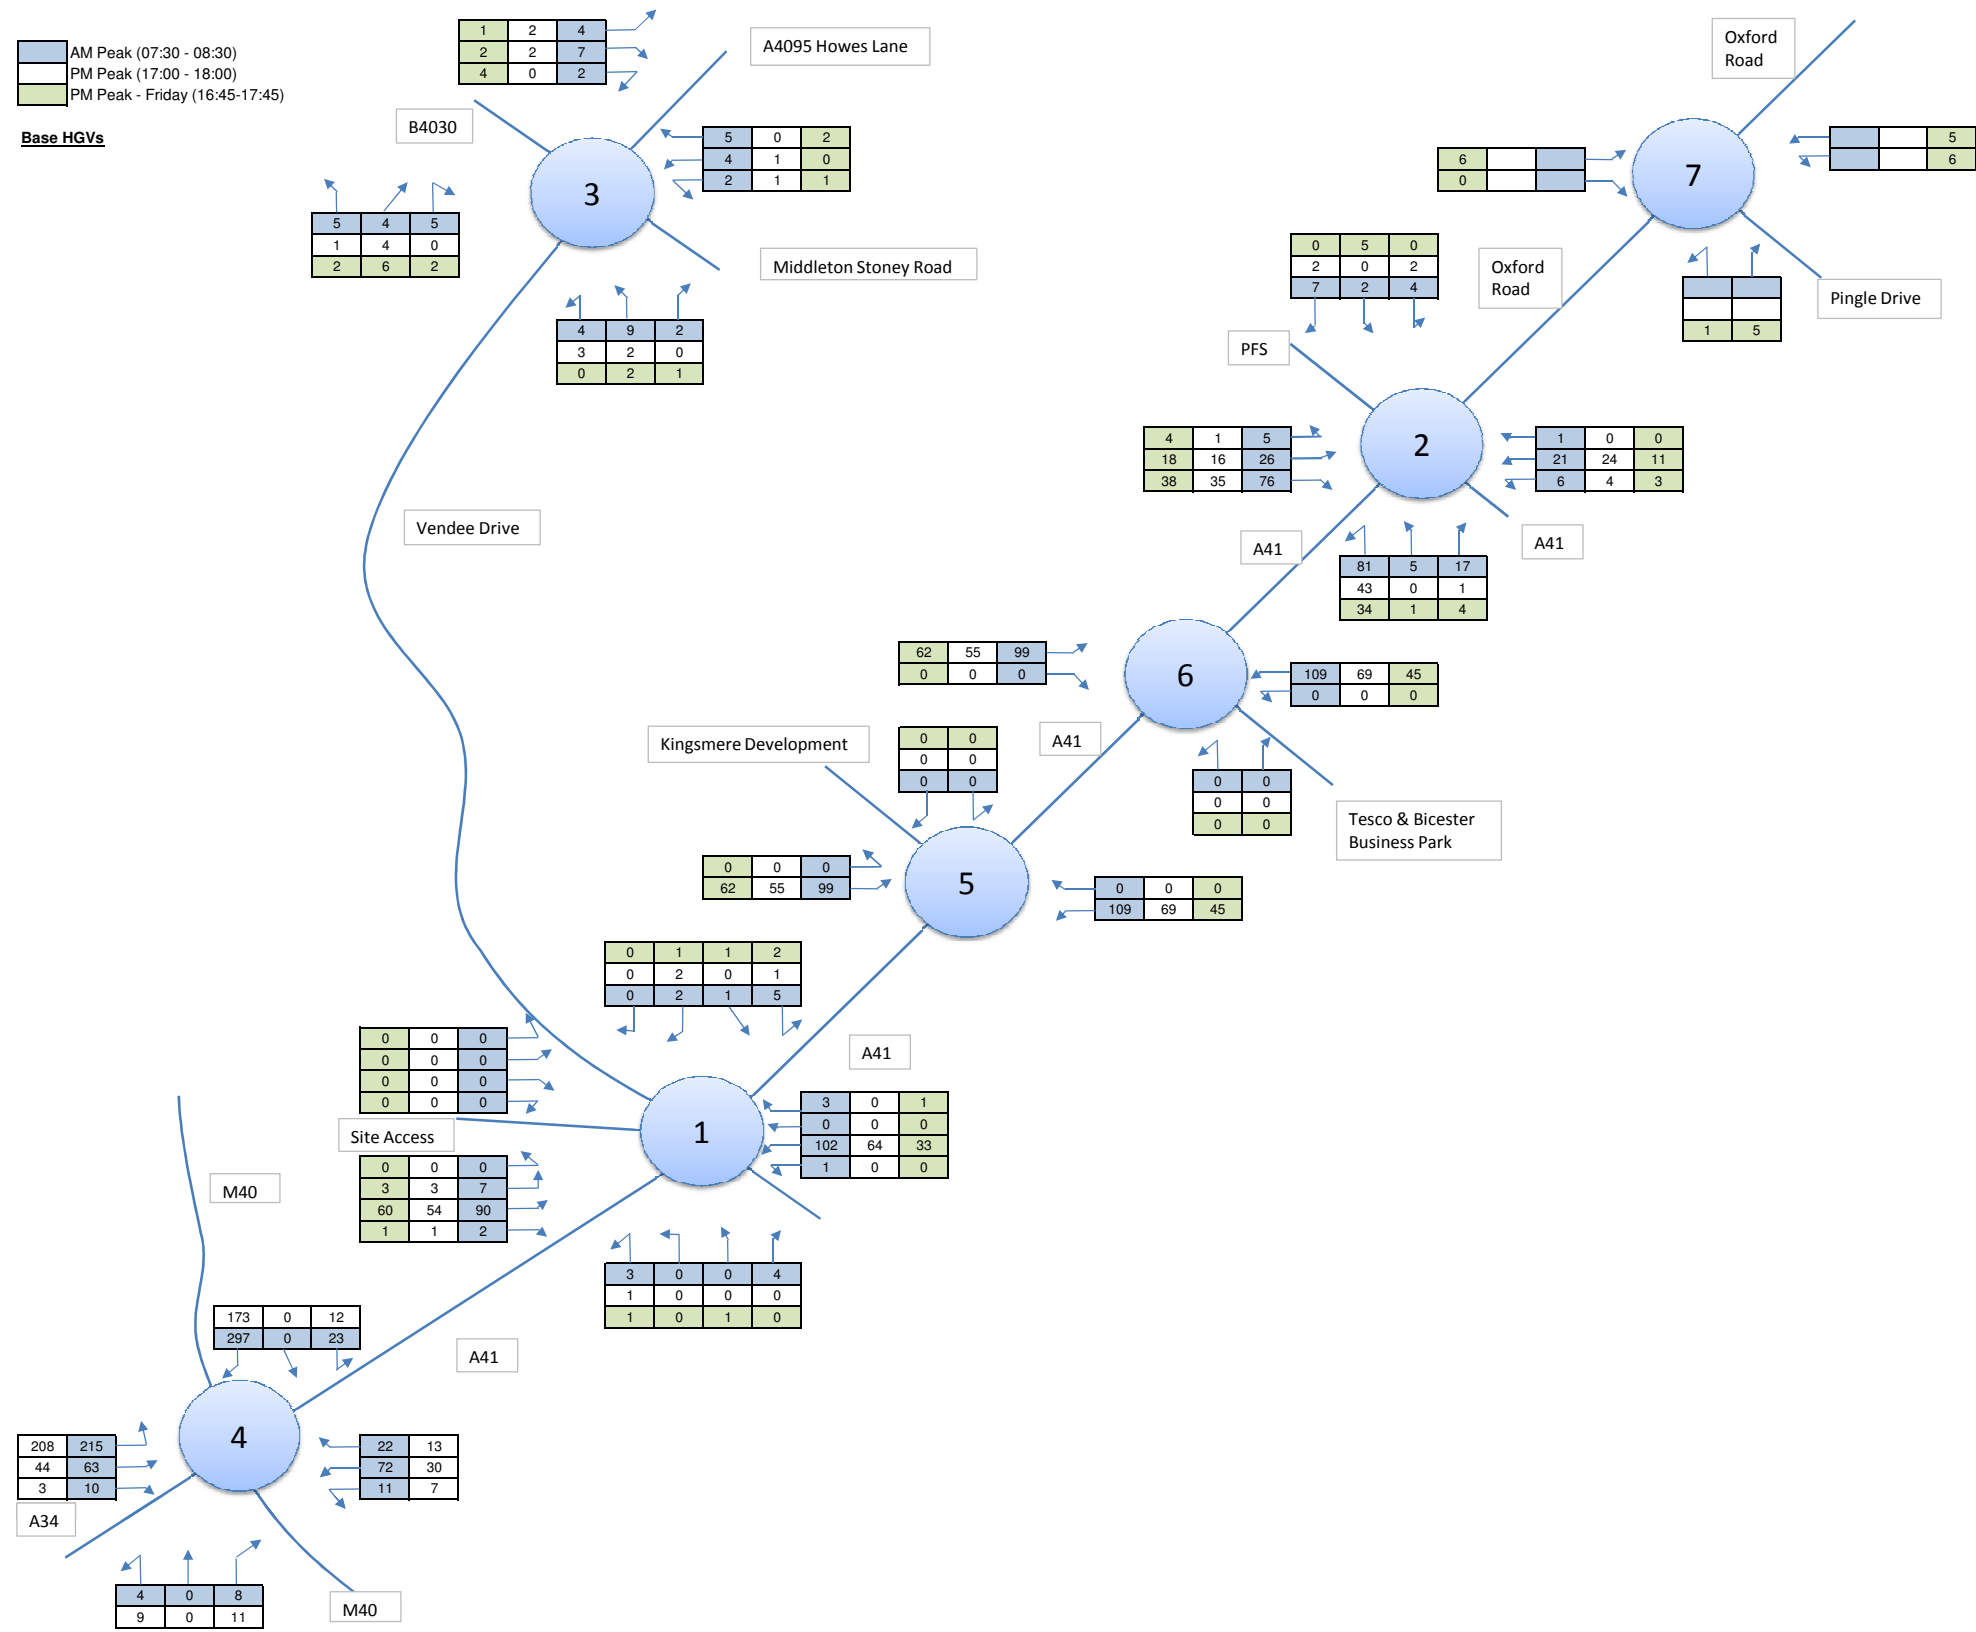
AM Peak (07:30 - 08:30)
PM Peak (17:00 - 18:00)
PM Peak - Friday (16:45-17:45)

Base HGVs

| 1 | 2 | 4 |
|---|---|---|
| 2 | 2 | 7 |
| 4 | 0 | 2 |

A4095 Howes Lane

B4030

| 5 | 0 | 2 |
|---|---|---|
| 4 | 1 | 0 |
| 2 | 1 | 1 |

3

| 5 | 4 | 5 |
|---|---|---|
| 1 | 4 | 0 |
| 2 | 6 | 2 |

Middleton Stoney Road

| 4 | 9 | 2 |
|---|---|---|
| 3 | 2 | 0 |
| 0 | 2 | 1 |

Oxford Road

| 6 | | |
|---|---|---|
| 0 | | |

7

| | | 5 |
|---|---|---|
| | | 6 |

| 0 | 5 | 0 |
|---|---|---|
| 2 | 0 | 2 |
| 7 | 2 | 4 |

Oxford Road

| | |
|---|---|
| | |
| 1 | 5 |

Pingle Drive

PFS

| 4 | 1 | 5 |
|---|---|---|
| 18 | 16 | 26 |
| 38 | 35 | 76 |

2

| 1 | 0 | 0 |
|---|---|---|
| 21 | 24 | 11 |
| 6 | 4 | 3 |

A41

A41

| 81 | 5 | 17 |
|---|---|---|
| 43 | 0 | 1 |
| 34 | 1 | 4 |

Vendee Drive

| 62 | 55 | 99 |
|---|---|---|
| 0 | 0 | 0 |

6

| 109 | 69 | 45 |
|---|---|---|
| 0 | 0 | 0 |

Kingsmere Development

| 0 | 0 |
|---|---|
| 0 | 0 |
| 0 | 0 |

A41

| 0 | 0 |
|---|---|
| 0 | 0 |
| 0 | 0 |

Tesco & Bicester Business Park

| 0 | 0 | 0 |
|---|---|---|
| 62 | 55 | 99 |

5

| 0 | 0 | 0 |
|---|---|---|
| 109 | 69 | 45 |

| 0 | 1 | 1 | 2 |
|---|---|---|---|
| 0 | 2 | 0 | 1 |
| 0 | 2 | 1 | 5 |

| 0 | 0 | 0 |
|---|---|---|
| 0 | 0 | 0 |
| 0 | 0 | 0 |
| 0 | 0 | 0 |

A41

1

| 3 | 0 | 1 |
|---|---|---|
| 0 | 0 | 0 |
| 102 | 64 | 33 |
| 1 | 0 | 0 |

Site Access

| 0 | 0 | 0 |
|---|---|---|
| 3 | 3 | 7 |
| 60 | 54 | 90 |
| 1 | 1 | 2 |

M40

| 3 | 0 | 0 | 4 |
|---|---|---|---|
| 1 | 0 | 0 | 0 |
| 1 | 0 | 1 | 0 |

| 173 | 0 | 12 |
|---|---|---|
| 297 | 0 | 23 |

A41

| 208 | 215 |
|---|---|
| 44 | 63 |
| 3 | 10 |

4

| 22 | 13 |
|---|---|
| 72 | 30 |
| 11 | 7 |

A34

| 4 | 0 | 8 |
|---|---|---|
| 9 | 0 | 11 |

M40